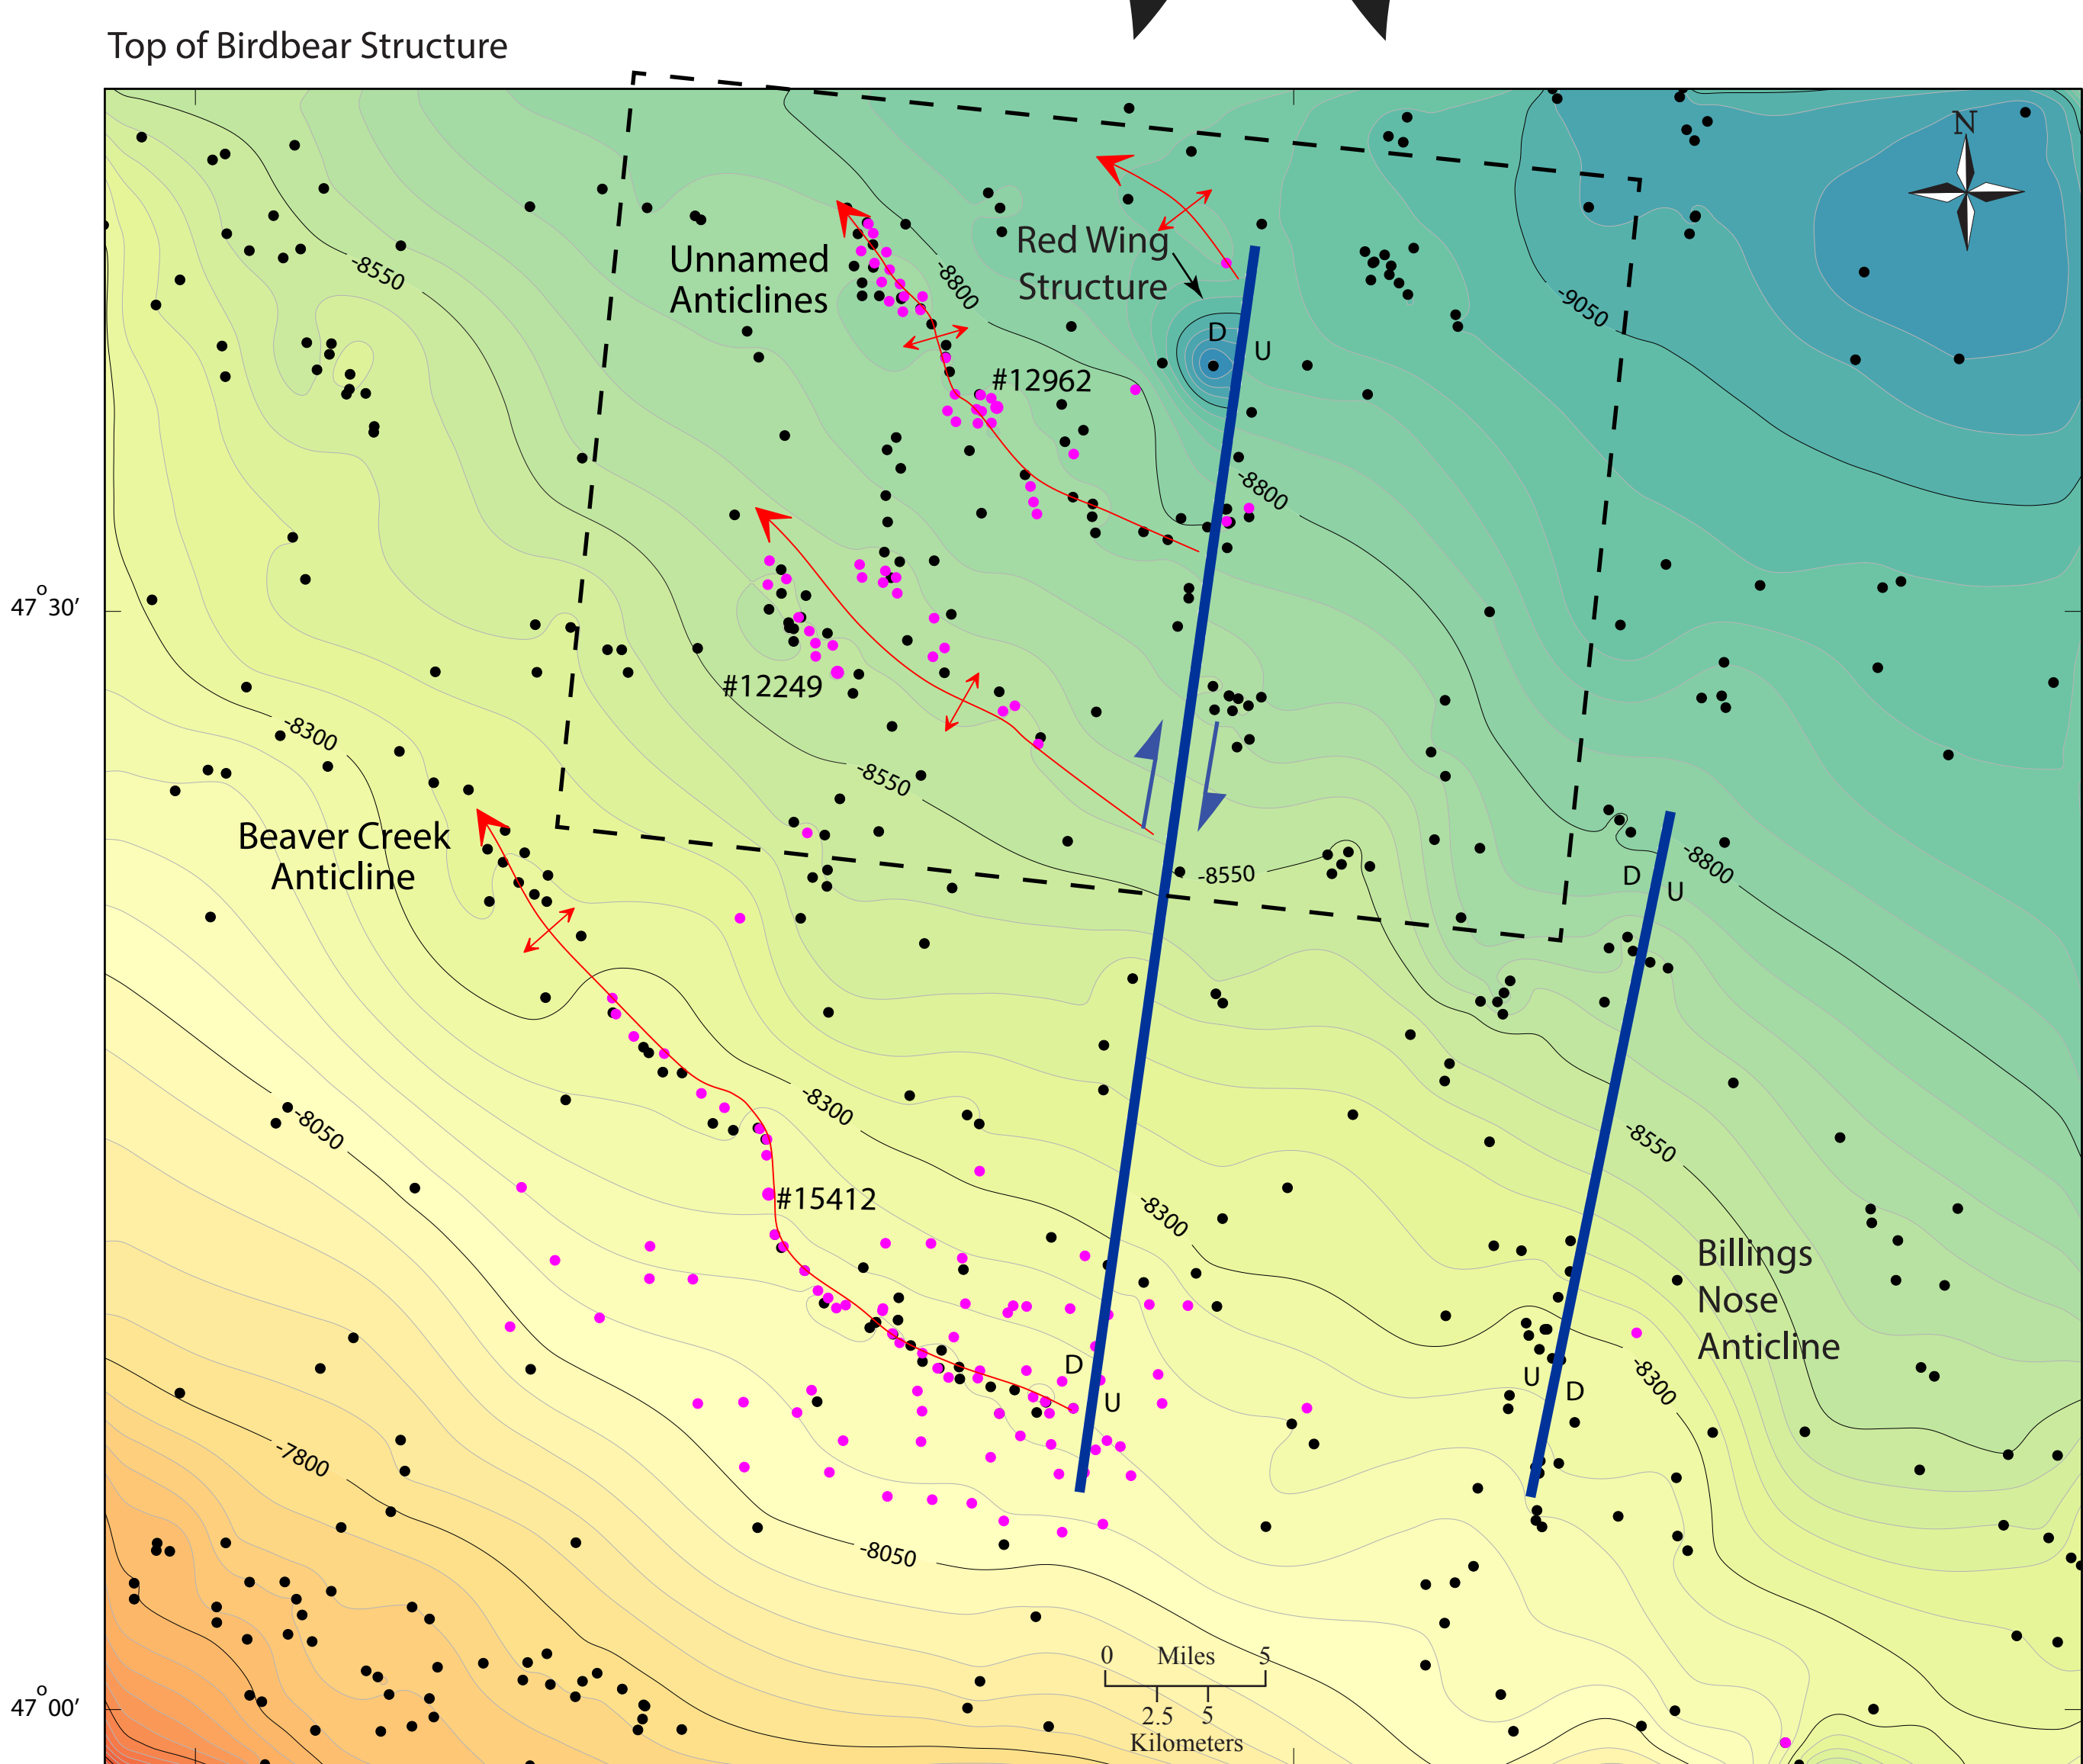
Top of Birdbear Structure

N

Unnamed Anticlines

Red Wing Structure

D U

-8550

-8800

-9050

#12962

-8800

47° 30′

#12249

-8300

-8550

Beaver Creek Anticline

-8550

D U

-8800

-8300

-8050

#15412

-8300

-8550

Billings Nose Anticline

D U

U D

-8300

-7800

-8050

0 Miles 5

2.5 5

Kilometers

47° 00′